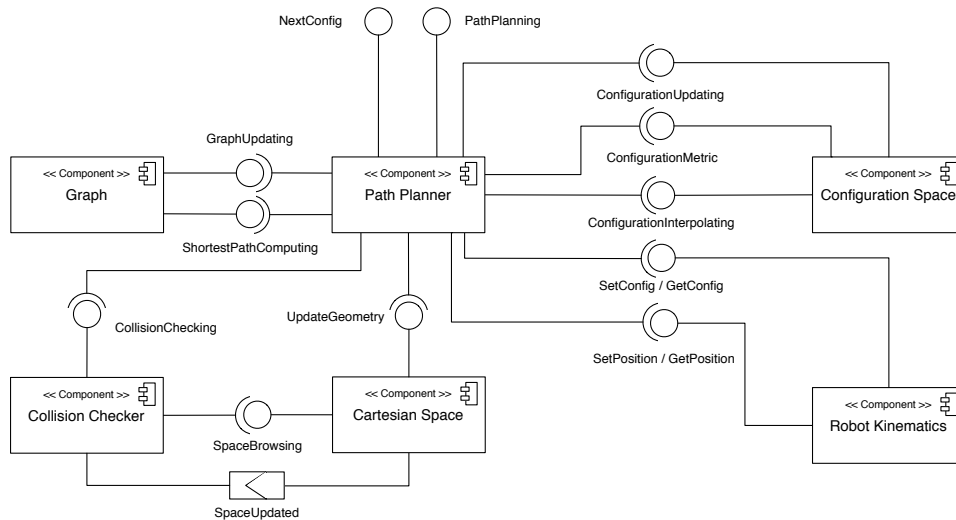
NextConfig

PathPlanning

ConfigurationUpdating

GraphUpdating

ConfigurationMetric

<< Component >>
Graph

<< Component >>
Path Planner

<< Component >>
Configuration Space

ConfigurationInterpolating

ShortestPathComputing

SetConfig / GetConfig

CollisionChecking

UpdateGeometry

SetPosition / GetPosition

<< Component >>
Collision Checker

<< Component >>
Cartesian Space

<< Component >>
Robot Kinematics

SpaceBrowsing

SpaceUpdated